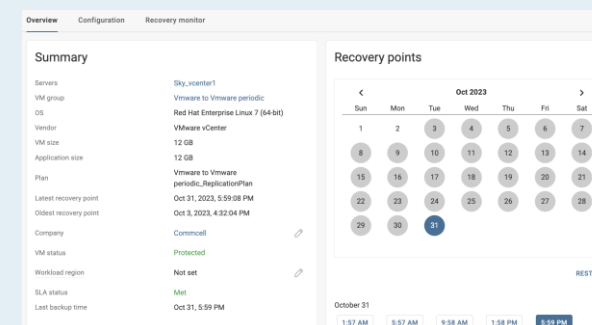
Overview Configuration Recovery monitor

Summary

| | |
|---|---|
| Servers | Sky_vcenter1 |
| VM group | Vmware to Vmware periodic |
| OS | Red Hat Enterprise Linux 7 (64-bit) |
| Vendor | VMware vCenter |
| VM size | 12 GB |
| Application size | 12 GB |
| Plan | Vmware to Vmware periodic_ReplicationPlan |
| Latest recovery point | Oct 31, 2023, 5:59:08 PM |
| Oldest recovery point | Oct 3, 2023, 4:32:04 PM |
| Company | Commcell |
| VM status | Protected |
| Workload region | Not set |
| SLA status | Met |
| Last backup time | Oct 31, 5:59 PM |

Recovery points

<
Oct 2023
>

| Sun | Mon | Tue | Wed | Thu | Fri | Sat |
|---|---|---|---|---|---|---|
| 1 | 2 | 3 | 4 | 5 | 6 | 7 |
| 8 | 9 | 10 | 11 | 12 | 13 | 14 |
| 15 | 16 | 17 | 18 | 19 | 20 | 21 |
| 22 | 23 | 24 | 25 | 26 | 27 | 28 |
| 29 | 30 | 31 | | | | |

REST

October 31

1:57 AM 5:57 AM 9:58 AM 1:58 PM 5:59 PM